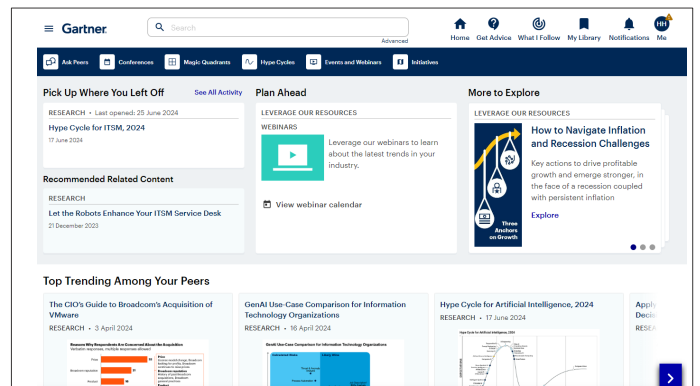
Gartner

Search

Advanced

Home Get Advice What I Follow My Library Notifications HH Me

Ask Peers Conferences Magic Quadrants Hype Cycles Events and Webinars Initiatives

Pick Up Where You Left Off

See All Activity

RESEARCH • Last opened: 25 June 2024

Hype Cycle for ITSM, 2024

17 June 2024

Recommended Related Content

RESEARCH

Let the Robots Enhance Your ITSM Service Desk

21 December 2023

Plan Ahead

LEVERAGE OUR RESOURCES

WEBINARS

Leverage our webinars to learn about the latest trends in your industry.

View webinar calendar

More to Explore

LEVERAGE OUR RESOURCES

Three Anchors on Growth

How to Navigate Inflation and Recession Challenges

Key actions to drive profitable growth and emerge stronger, in the face of a recession coupled with persistent inflation

Explore

Top Trending Among Your Peers

The CIO's Guide to Broadcom's Acquisition of VMware

RESEARCH • 3 April 2024

GenAI Use-Case Comparison for Information Technology Organizations

RESEARCH • 16 April 2024

Hype Cycle for Artificial Intelligence, 2024

RESEARCH • 17 June 2024

Appl
Decis
RESE